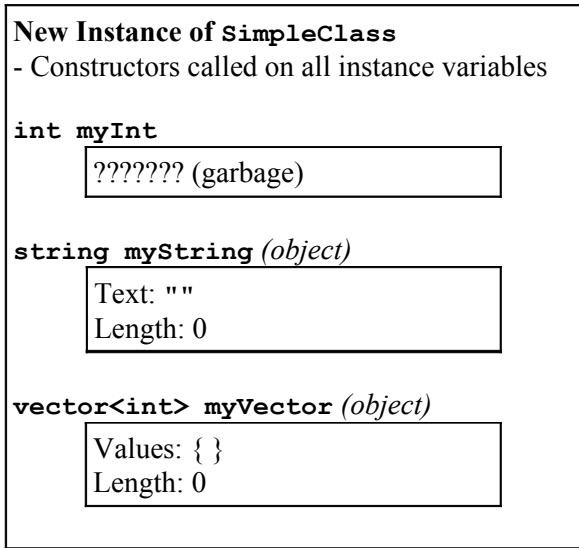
New Instance of SimpleClass
- Constructors called on all instance variables

int myInt

??????? (garbage)

string myString (object)

Text: ""
Length: 0

vector<int> myVector (object)

Values: { }
Length: 0